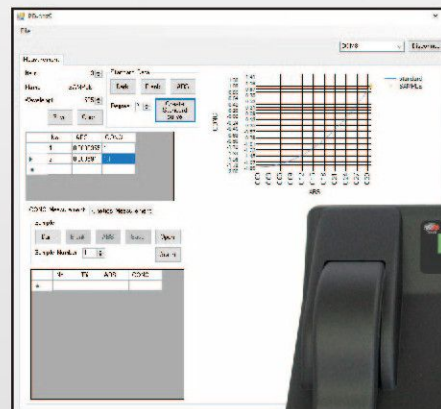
File

COM3

Measurement

Standard Curve

Blank

Check

ABS

Degree

Create Standard Curve

Plot

Clear

No

ABS

CONC

1

2

COD Measurement

Sample

Sample Number

ID

TS

ABS

CONC

Standard

ABS

CONC